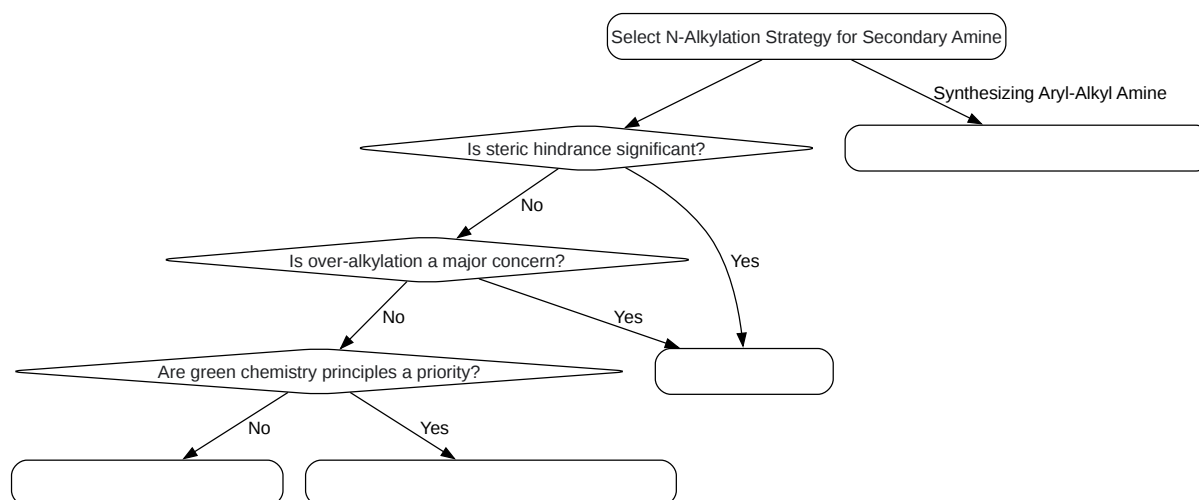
Select N-Alkylation Strategy for Secondary Amine

Synthesizing Aryl-Alkyl Amine

Is steric hindrance significant?

No

Yes

Is over-alkylation a major concern?

No

Yes

Are green chemistry principles a priority?

No

Yes